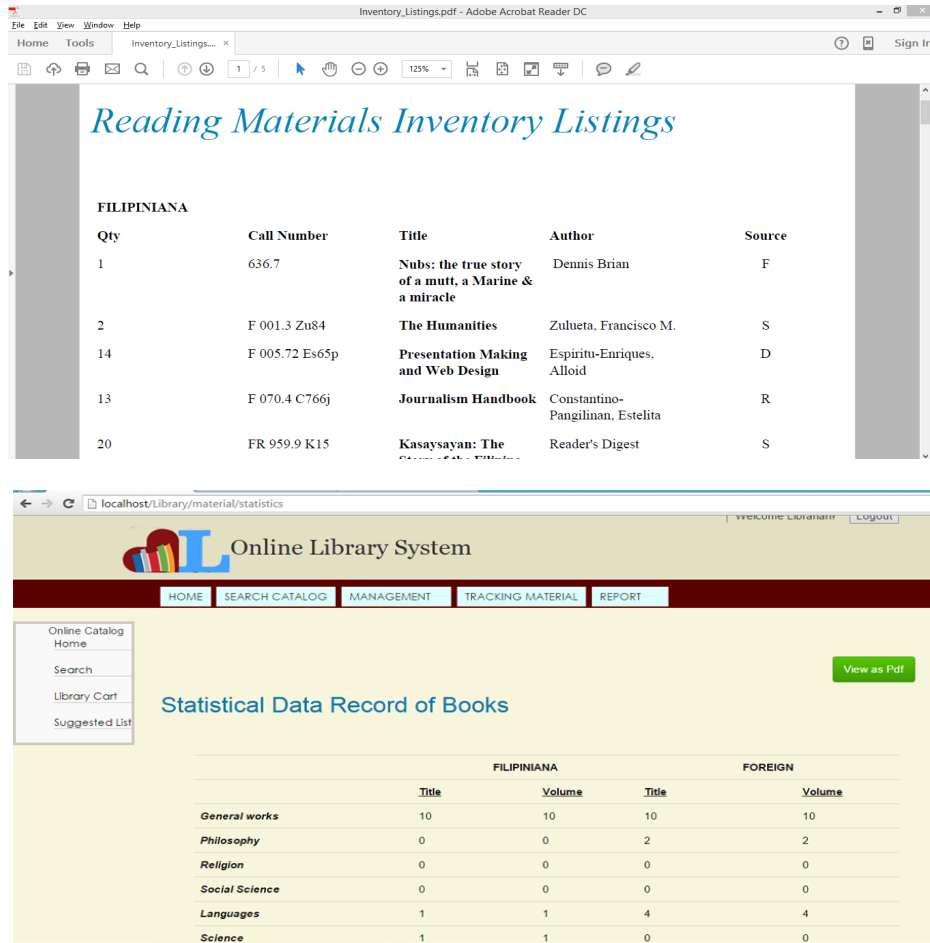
Inventory_Listings.pdf - Adobe Acrobat Reader DC
File Edit View Window Help
Home Tools Inventory_Listings.... ×
Sign In
1 / 5
125%

Reading Materials Inventory Listings

FILIPINIANA

| Qty | Call Number | Title | Author | Source |
|---|---|---|---|---|
| 1 | 636.7 | Nubs: the true story of a mutt, a Marine & a miracle | Dennis Brian | F |
| 2 | F 001.3 Zu84 | The Humanities | Zulueta, Francisco M. | S |
| 14 | F 005.72 Es65p | Presentation Making and Web Design | Espiritu-Enriques, Alloid | D |
| 13 | F 070.4 C766j | Journalism Handbook | Constantino-Pangilinan, Estelita | R |
| 20 | FR 959.9 K15 | Kasaysayan: The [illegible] | Reader's Digest | S |

localhost/Library/material/statistics
Welcome Librarian Logout
Online Library System
HOME SEARCH CATALOG MANAGEMENT TRACKING MATERIAL REPORT
Online Catalog Home
Search
Library Cart
Suggested List
View as Pdf

Statistical Data Record of Books

| | FILIPINIANA | | FOREIGN | |
|---|---|---|---|---|
| | Title | Volume | Title | Volume |
| General works | 10 | 10 | 10 | 10 |
| Philosophy | 0 | 0 | 2 | 2 |
| Religion | 0 | 0 | 0 | 0 |
| Social Science | 0 | 0 | 0 | 0 |
| Languages | 1 | 1 | 4 | 4 |
| Science | 1 | 1 | 0 | 0 |